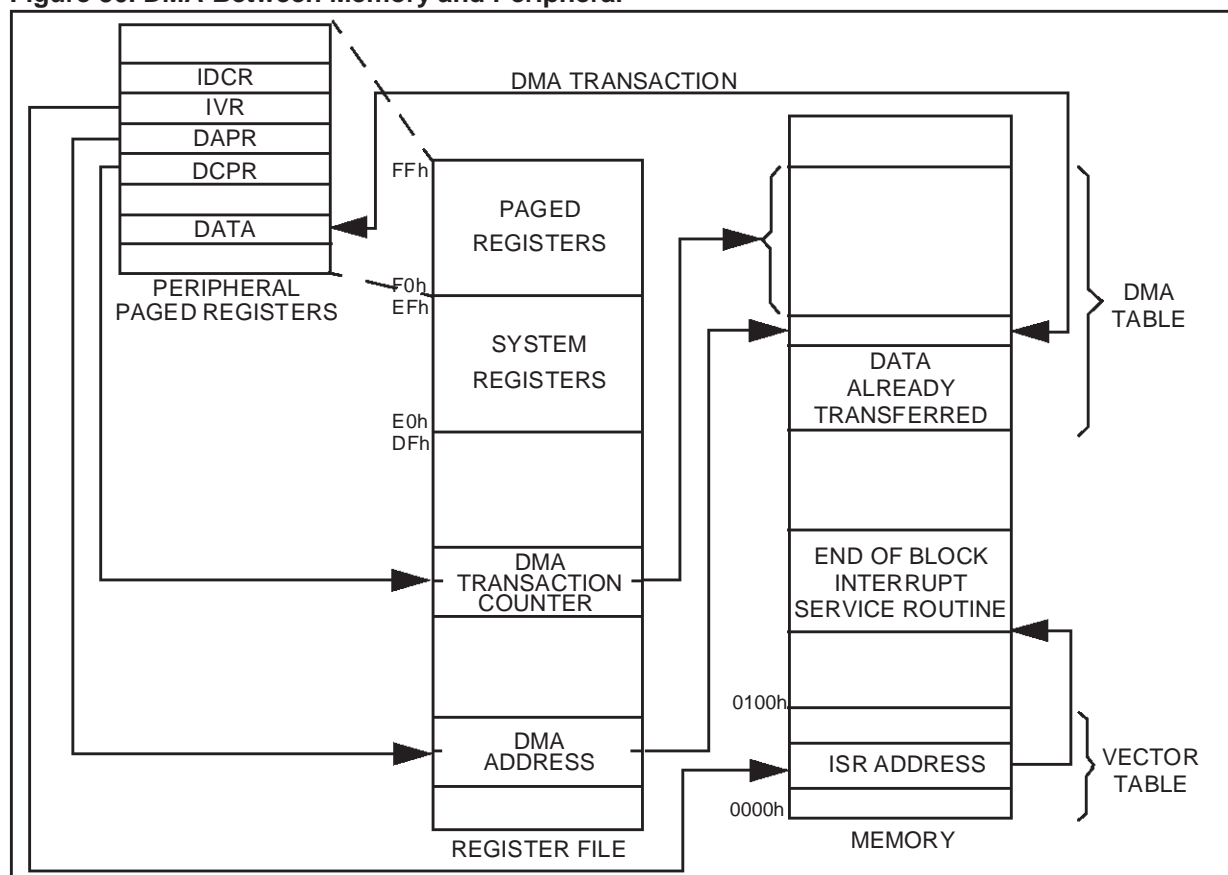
Figure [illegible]. DMA Between Memory and Peripheral

IDCR
IVR
DAPR
DCPR
DATA

PERIPHERAL PAGED REGISTERS

DMA TRANSACTION

FFh
PAGED REGISTERS
F0h
EFh
SYSTEM REGISTERS
E0h
DFh

DMA TRANSACTION COUNTER

DMA ADDRESS

REGISTER FILE

DATA ALREADY TRANSFERRED

DMA TABLE

END OF BLOCK INTERRUPT SERVICE ROUTINE

0100h

ISR ADDRESS

VECTOR TABLE

0000h

MEMORY